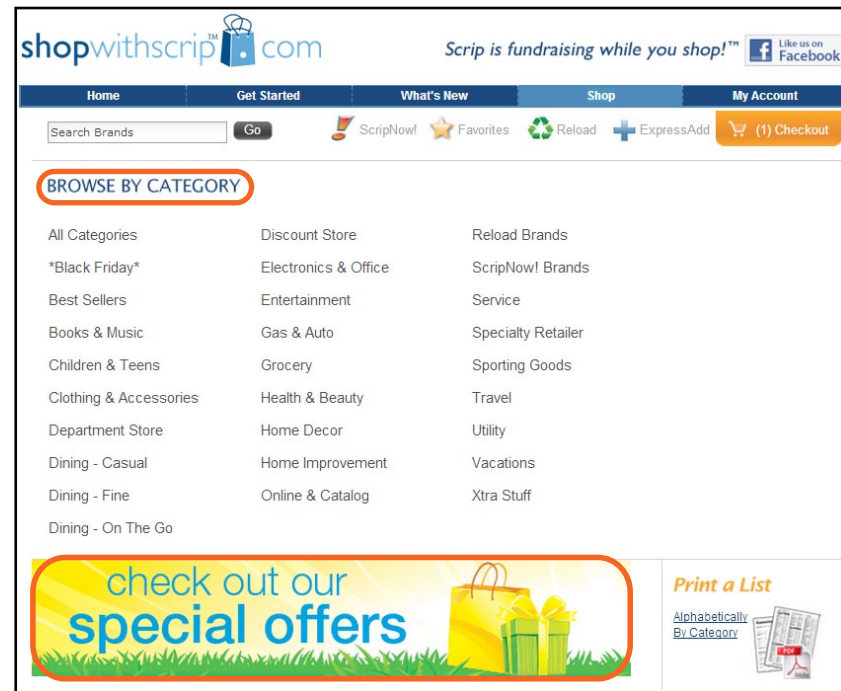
shopwithscrip™.com

Scrip is fundraising while you shop!™

Like us on Facebook

Home | Get Started | What's New | Shop | My Account

Search Brands
Go

ScripNow! Favorites Reload ExpressAdd (1) Checkout

BROWSE BY CATEGORY

All Categories
*Black Friday*
Best Sellers
Books & Music
Children & Teens
Clothing & Accessories
Department Store
Dining - Casual
Dining - Fine
Dining - On The Go

Discount Store
Electronics & Office
Entertainment
Gas & Auto
Grocery
Health & Beauty
Home Decor
Home Improvement
Online & Catalog

Reload Brands
ScripNow! Brands
Service
Specialty Retailer
Sporting Goods
Travel
Utility
Vacations
Xtra Stuff

check out our special offers

Print a List

Alphabetically
By Category